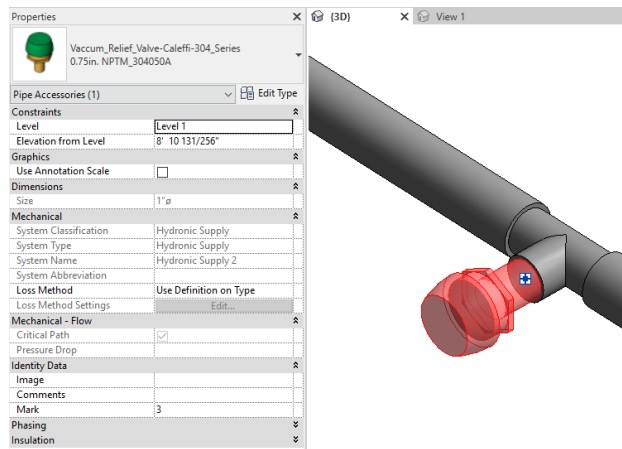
Properties

Vaccum_Relief_Valve-Caleffi-304_Series
0.75in. NPTM_304050A

Pipe Accessories (1)
Edit Type

| Constraints | |
|---|---|
| Level | Level 1 |
| Elevation from Level | 8' 10 131/256" |
| **Graphics** | |
| Use Annotation Scale | |
| **Dimensions** | |
| Size | 1"ø |
| **Mechanical** | |
| System Classification | Hydronic Supply |
| System Type | Hydronic Supply |
| System Name | Hydronic Supply 2 |
| System Abbreviation | |
| Loss Method | Use Definition on Type |
| Loss Method Settings | Edit... |
| **Mechanical - Flow** | |
| Critical Path | |
| Pressure Drop | |
| **Identity Data** | |
| Image | |
| Comments | |
| Mark | 3 |
| **Phasing** | |
| **Insulation** | |

{3D}
View 1